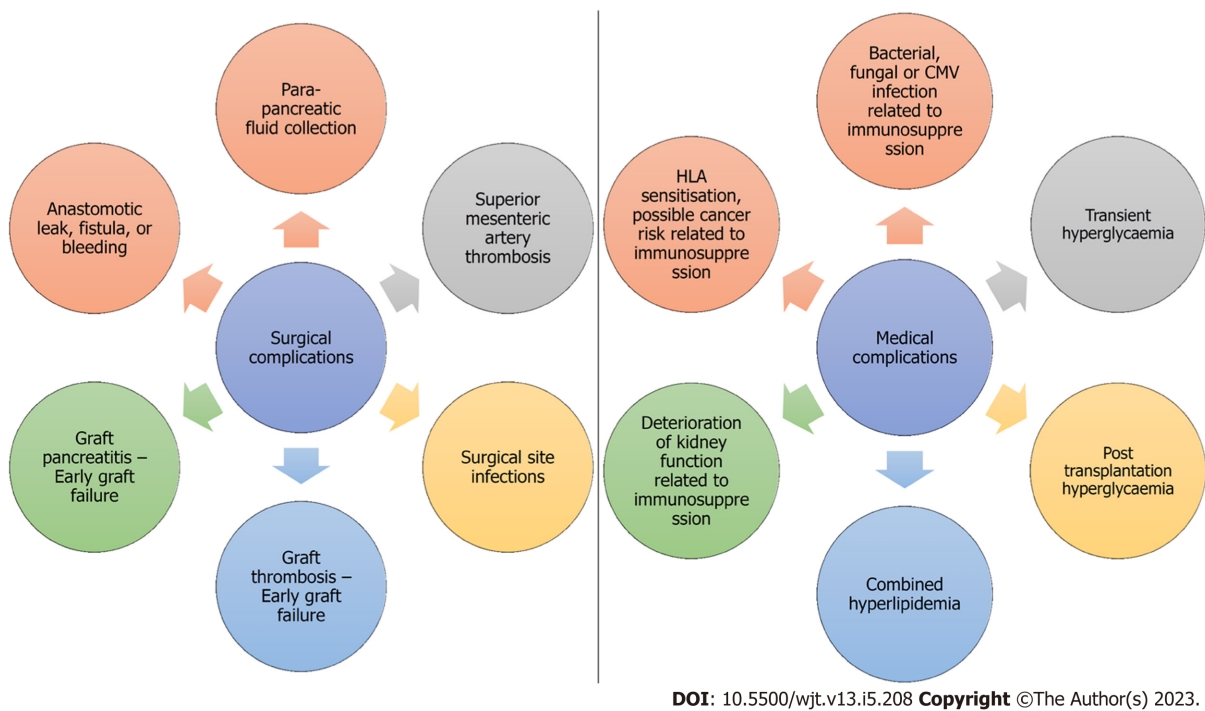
Para-pancreatic fluid collection

Anastomotic leak, fistula, or bleeding

Superior mesenteric artery thrombosis

Surgical complications

Graft pancreatitis – Early graft failure

Surgical site infections

Graft thrombosis – Early graft failure

Bacterial, fungal or CMV infection related to immunosuppression

HLA sensitisation, possible cancer risk related to immunosuppression

Transient hyperglycaemia

Medical complications

Deterioration of kidney function related to immunosuppression

Post transplantation hyperglycaemia

Combined hyperlipidemia

DOI: 10.5500/wjt.v13.i5.208 Copyright ©The Author(s) 2023.